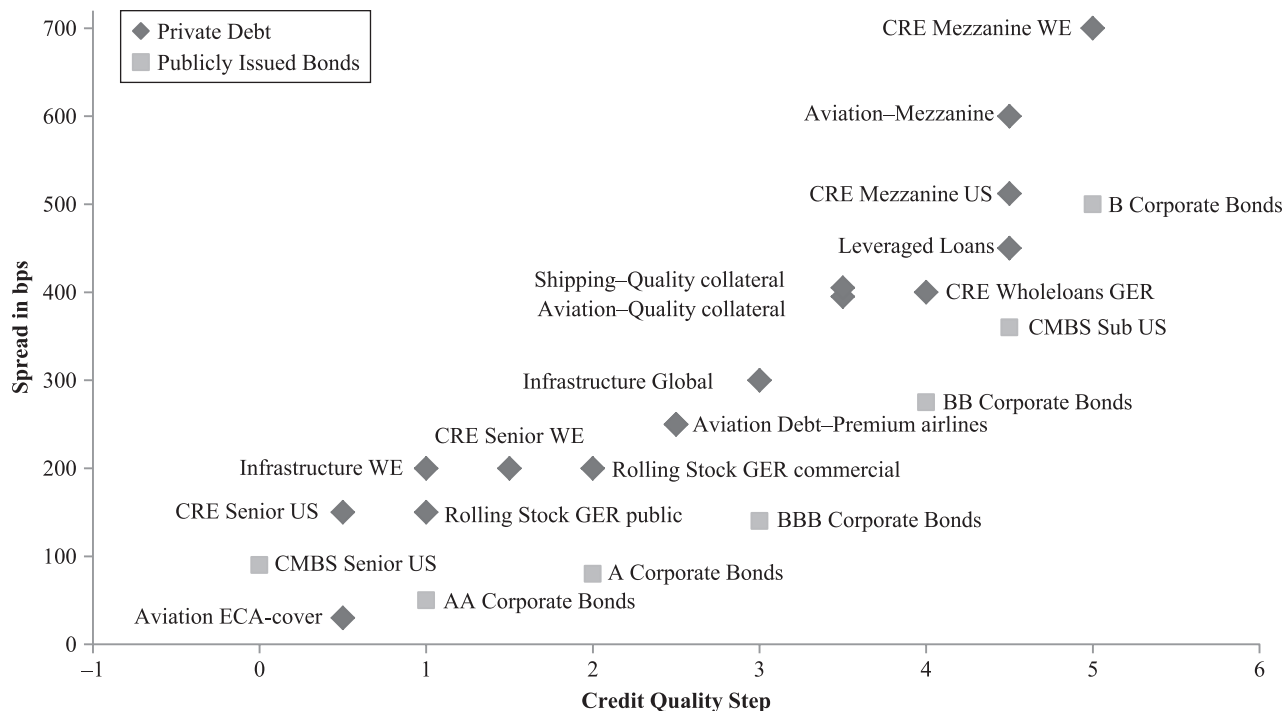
Private Debt
Publicly Issued Bonds

CRE Mezzanine WE
Aviation–Mezzanine
CRE Mezzanine US
B Corporate Bonds
Leveraged Loans
Shipping–Quality collateral
Aviation–Quality collateral
CRE Wholeloans GER
CMBS Sub US
Infrastructure Global
BB Corporate Bonds
Aviation Debt–Premium airlines
CRE Senior WE
Infrastructure WE
Rolling Stock GER commercial
CRE Senior US
Rolling Stock GER public
BBB Corporate Bonds
CMBS Senior US
A Corporate Bonds
AA Corporate Bonds
Aviation ECA-cover

Spread in bps
700
600
500
400
300
200
100
0

−1
0
1
2
3
4
5
6
Credit Quality Step